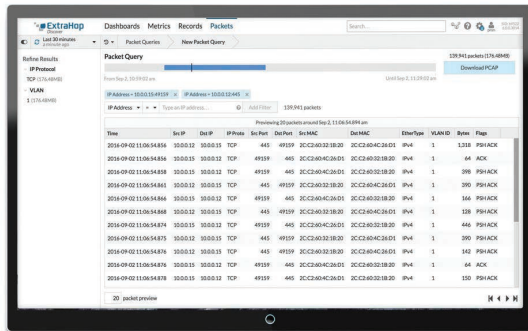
ExtraHop Discover

Dashboards Metrics Records Packets

Search...

Last 30 minutes

Packet Queries New Packet Query

Refine Results

IP Protocol

TCP (176.48MB)

VLAN

1 (176.48MB)

Packet Query

139,941 packets (176.48MB)

Download PCAP

From Sep 2, 10:39:02 am

Until Sep 2, 11:39:02 am

IP Address = 10.0.0.15:49159 × IP Address = 10.0.0.12:445 ×

IP Address = Type an IP address... Add Filter 139,941 packets

Previewing 20 packets around Sep 2, 11:06:54.894 am

| Time | Src IP | Dst IP | IP Proto | Src Port | Dst Port | Src MAC | Dst MAC | EtherType | VLAN ID | Bytes | Flags |
|---|---|---|---|---|---|---|---|---|---|---|---|
| 2016-09-02 11:06:54.856 | 10.0.0.15 | 10.0.0.12 | TCP | 49159 | 445 | 2C:C2:60:32:1B:20 | 2C:C2:60:4C:26:D1 | IPv4 | 1 | 1,318 | PSH ACK |
| 2016-09-02 11:06:54.856 | 10.0.0.12 | 10.0.0.15 | TCP | 445 | 49159 | 2C:C2:60:4C:26:D1 | 2C:C2:60:32:1B:20 | IPv4 | 1 | 64 | ACK |
| 2016-09-02 11:06:54.858 | 10.0.0.12 | 10.0.0.15 | TCP | 445 | 49159 | 2C:C2:60:4C:26:D1 | 2C:C2:60:32:1B:20 | IPv4 | 1 | 398 | PSH ACK |
| 2016-09-02 11:06:54.861 | 10.0.0.15 | 10.0.0.12 | TCP | 49159 | 445 | 2C:C2:60:32:1B:20 | 2C:C2:60:4C:26:D1 | IPv4 | 1 | 390 | PSH ACK |
| 2016-09-02 11:06:54.866 | 10.0.0.12 | 10.0.0.15 | TCP | 445 | 49159 | 2C:C2:60:4C:26:D1 | 2C:C2:60:32:1B:20 | IPv4 | 1 | 166 | PSH ACK |
| 2016-09-02 11:06:54.868 | 10.0.0.15 | 10.0.0.12 | TCP | 49159 | 445 | 2C:C2:60:32:1B:20 | 2C:C2:60:4C:26:D1 | IPv4 | 1 | 128 | PSH ACK |
| 2016-09-02 11:06:54.874 | 10.0.0.12 | 10.0.0.15 | TCP | 445 | 49159 | 2C:C2:60:4C:26:D1 | 2C:C2:60:32:1B:20 | IPv4 | 1 | 446 | PSH ACK |
| 2016-09-02 11:06:54.875 | 10.0.0.15 | 10.0.0.12 | TCP | 49159 | 445 | 2C:C2:60:32:1B:20 | 2C:C2:60:4C:26:D1 | IPv4 | 1 | 390 | PSH ACK |
| 2016-09-02 11:06:54.876 | 10.0.0.12 | 10.0.0.15 | TCP | 445 | 49159 | 2C:C2:60:4C:26:D1 | 2C:C2:60:32:1B:20 | IPv4 | 1 | 162 | PSH ACK |
| 2016-09-02 11:06:54.876 | 10.0.0.15 | 10.0.0.12 | TCP | 49159 | 445 | 2C:C2:60:32:1B:20 | 2C:C2:60:4C:26:D1 | IPv4 | 1 | 64 | ACK |
| 2016-09-02 11:06:54.878 | 10.0.0.15 | 10.0.0.12 | TCP | 49159 | 445 | 2C:C2:60:32:1B:20 | 2C:C2:60:4C:26:D1 | IPv4 | 1 | 150 | PSH ACK |

20 packet preview